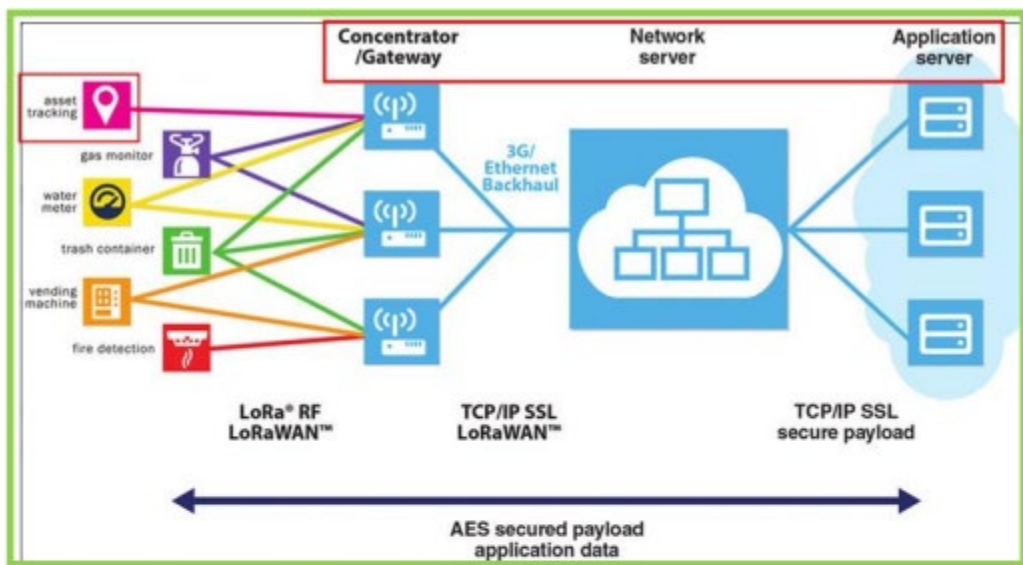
Concentrator /Gateway

Network server

Application server

asset tracking

gas monitor

water meter

trash container

vending machine

fire detection

3G/ Ethernet Backhaul

LoRa® RF LoRaWAN™

TCP/IP SSL LoRaWAN™

TCP/IP SSL secure payload

AES secured payload application data